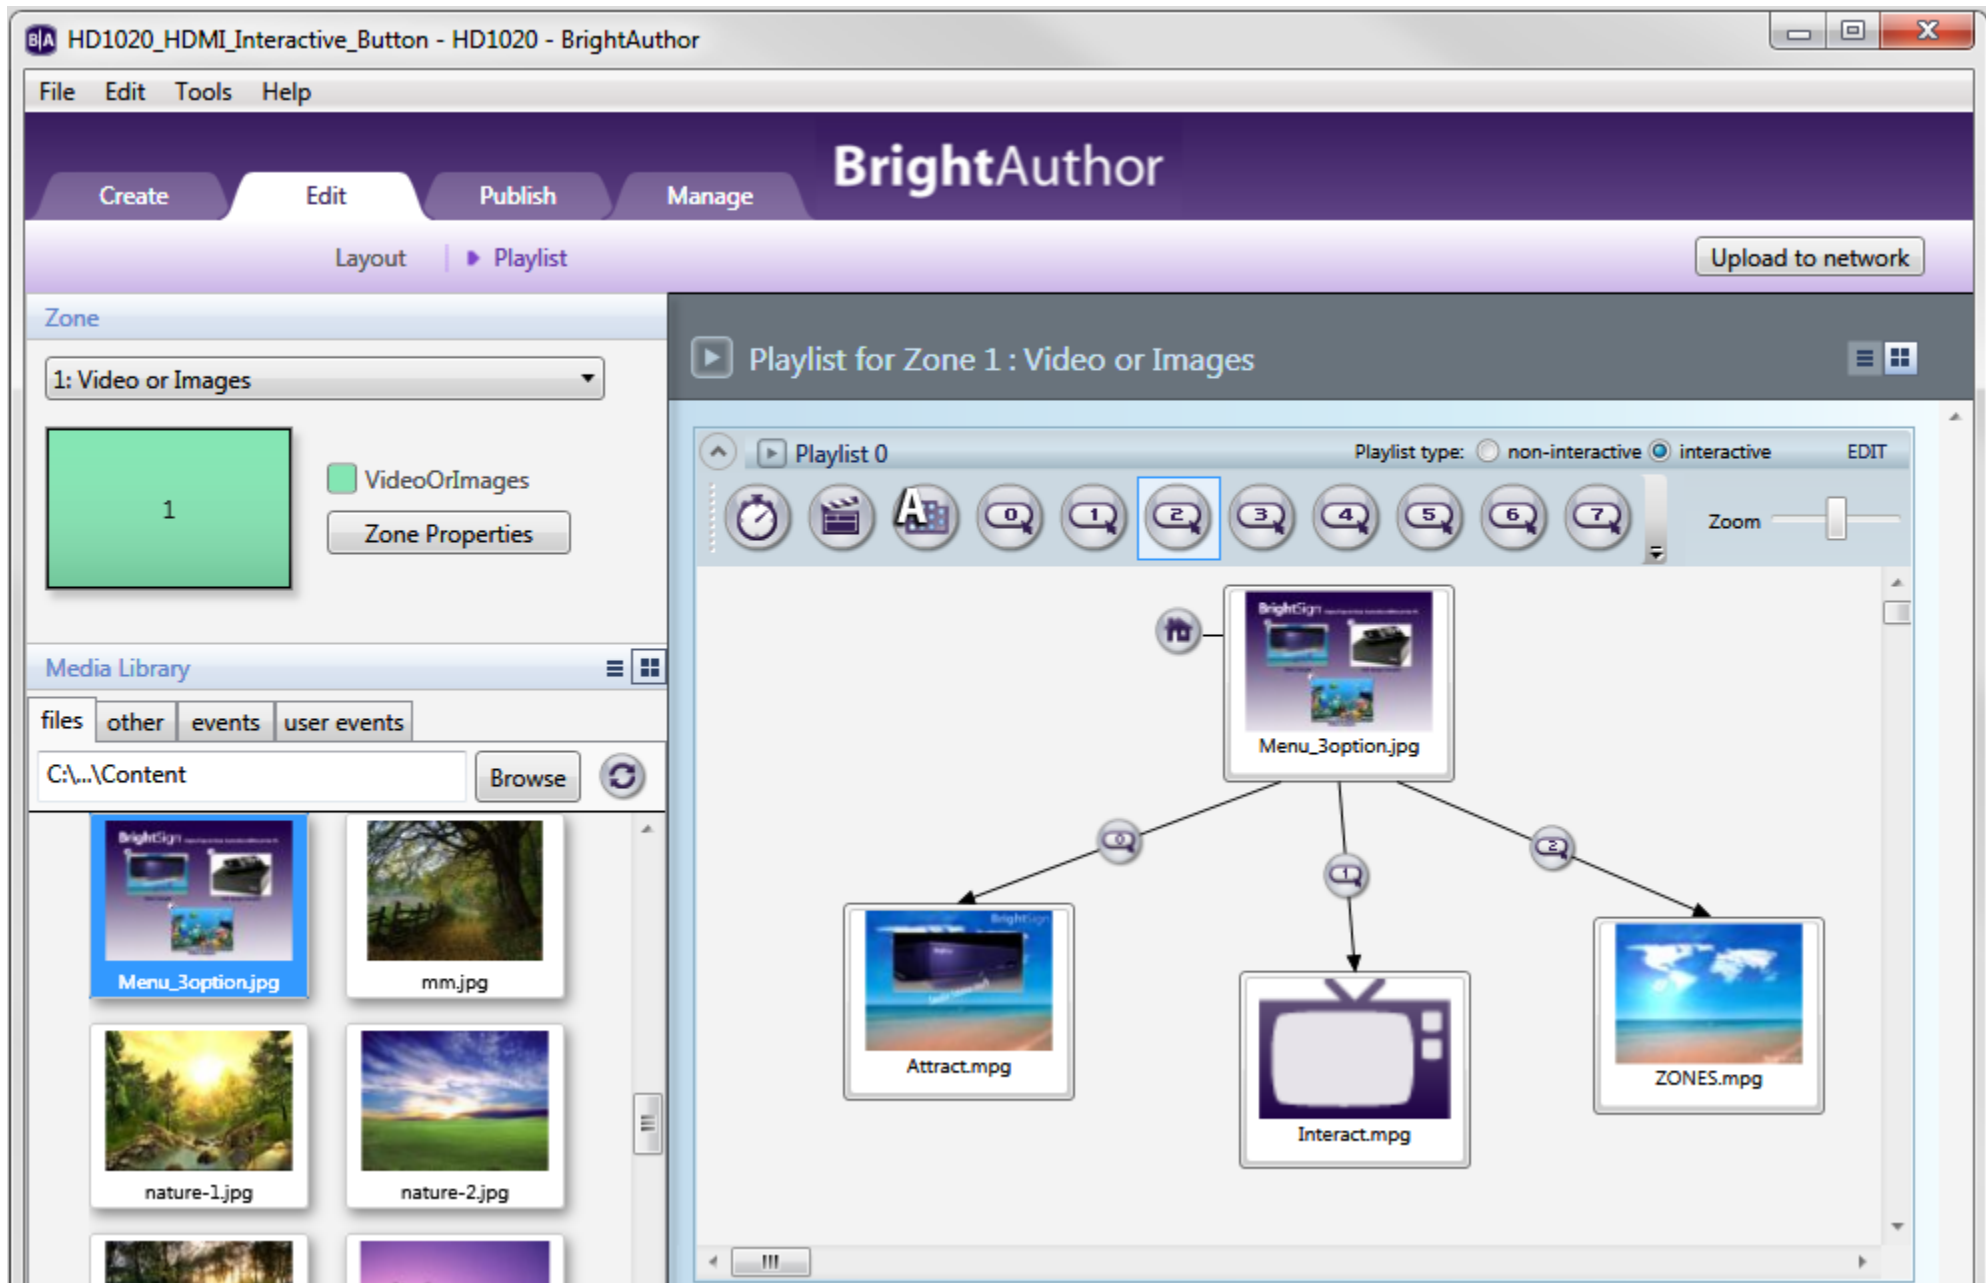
HD1020_HDMI_Interactive_Button - HD1020 - BrightAuthor

File Edit Tools Help

Create Edit Publish Manage

BrightAuthor

Layout Playlist

Upload to network

Zone

1: Video or Images

1

VideoOrImages

Zone Properties

Media Library

files other events user events

C:\...\Content

Browse

Menu_3option.jpg

mm.jpg

nature-1.jpg

nature-2.jpg

Playlist for Zone 1 : Video or Images

Playlist 0

Playlist type: non-interactive interactive EDIT

0 1 2 3 4 5 6 7

Zoom

Menu_3option.jpg

0

1

2

Attract.mpg

Interact.mpg

ZONES.mpg